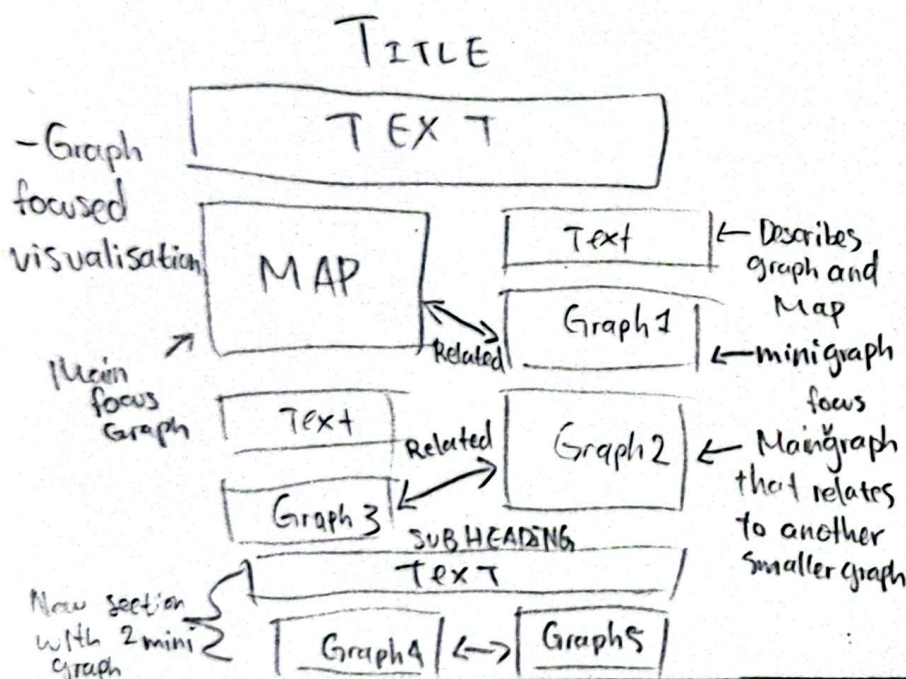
TITLE

TEXT

-Graph focused visualisation

MAP

Main focus Graph

Text

Describes graph and Map

Related

Graph 1

minigraph focus

Text

Related

Graph 2

Maingraph that relates to another smaller graph

Graph 3

SUBHEADING

TEXT

New section with 2 mini graph

Graph 4

Graph 5